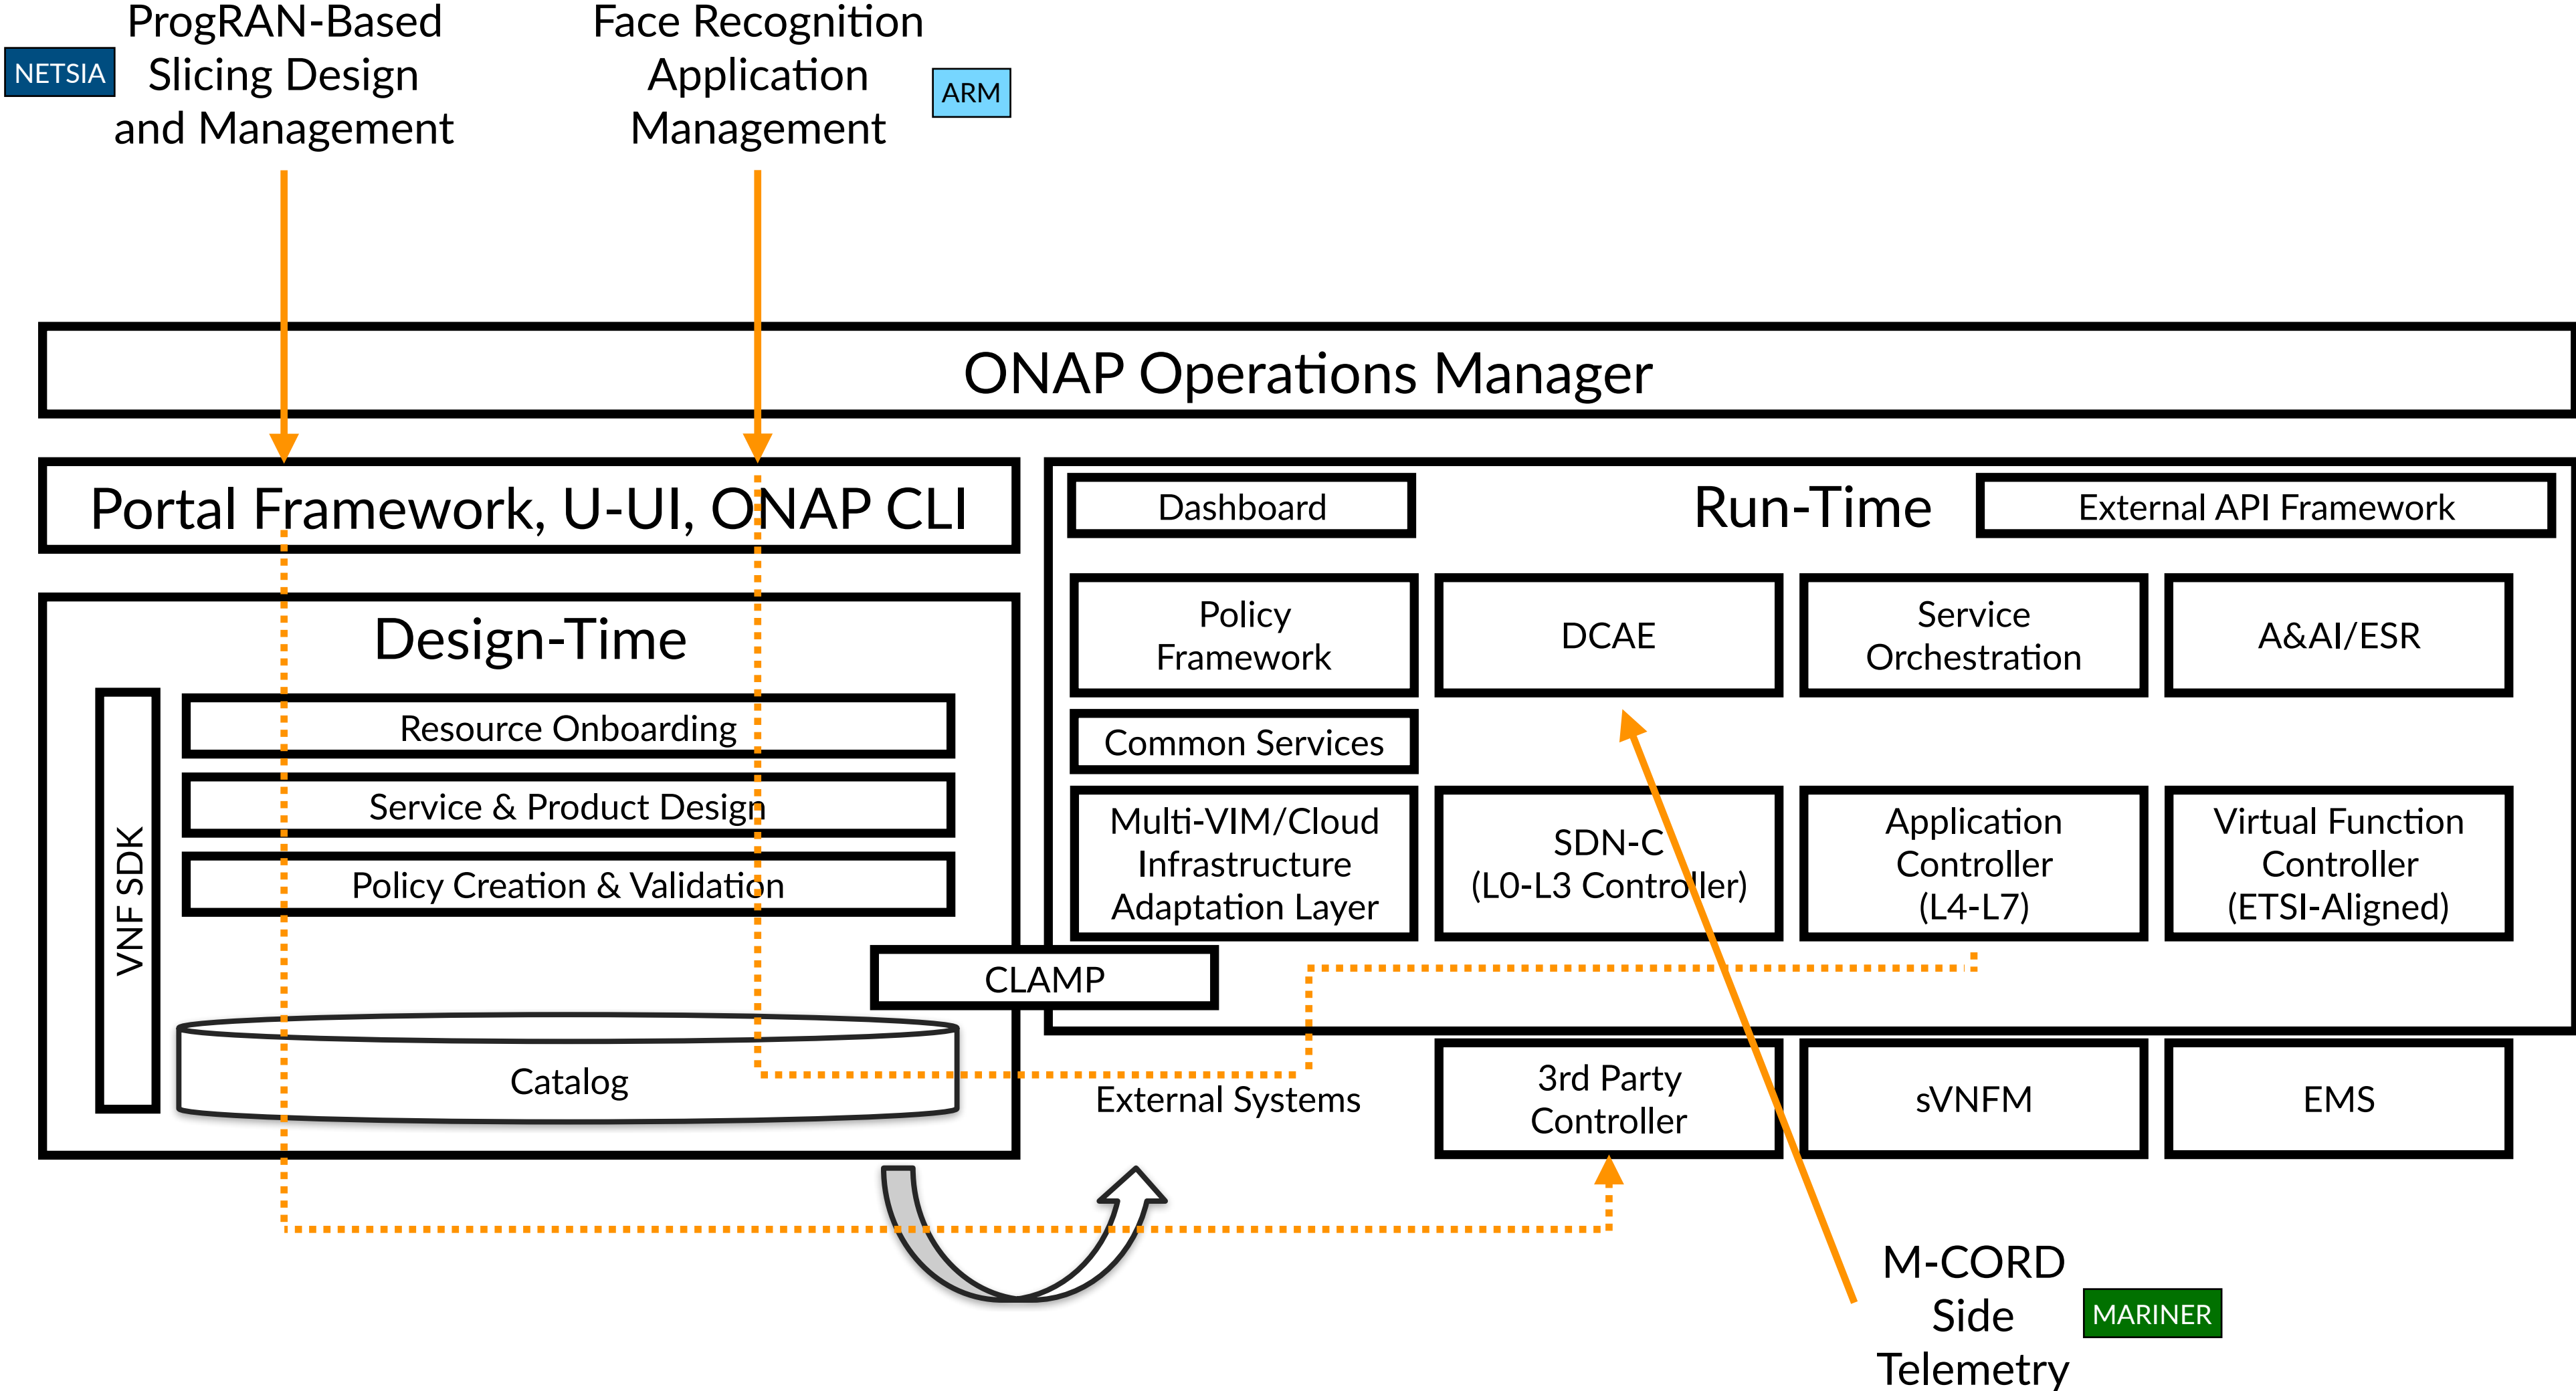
NETSIA

ProgRAN-Based Slicing Design and Management

Face Recognition Application Management

ARM

ONAP Operations Manager

Portal Framework, U-UI, ONAP CLI

Design-Time

VNF SDK

Resource Onboarding

Service & Product Design

Policy Creation & Validation

CLAMP

Catalog

Dashboard

Run-Time

External API Framework

Policy Framework

DCAE

Service Orchestration

A&AI/ESR

Common Services

Multi-VIM/Cloud Infrastructure Adaptation Layer

SDN-C (L0-L3 Controller)

Application Controller (L4-L7)

Virtual Function Controller (ETSI-Aligned)

External Systems

3rd Party Controller

sVNFM

EMS

M-CORD Side Telemetry

MARINER